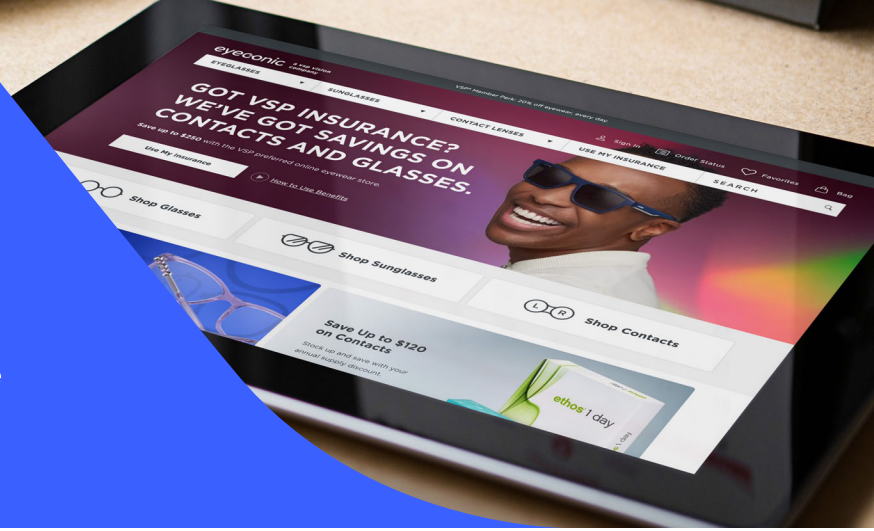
eyeconic a VSP Vision company

VSP Member Perk: 20% off eyewear, every day

EYEGLASSES
SUNGLASSES
CONTACT LENSES
USE MY INSURANCE
Sign In
Order Status
Favorites
Bag
SEARCH

GOT VSP INSURANCE? WE'VE GOT SAVINGS ON CONTACTS AND GLASSES.

Save up to $250 with the VSP preferred online eyewear store.

Use My Insurance

How to Use Benefits

Shop Glasses

Shop Sunglasses

Shop Contacts

Save Up to $120 on Contacts

Stock up and save with your annual supply discount.

ethos 1 day